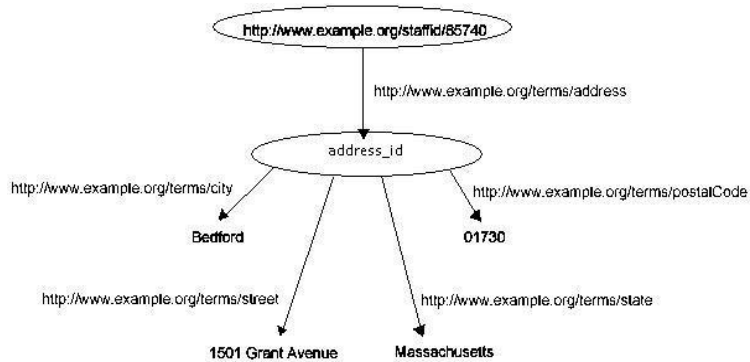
http://www.example.org/staffid/85740

http://www.example.org/terms/address

address_id

http://www.example.org/terms/city

http://www.example.org/terms/postalCode

Bedford

01730

http://www.example.org/terms/street

http://www.example.org/terms/state

1501 Grant Avenue

Massachusetts